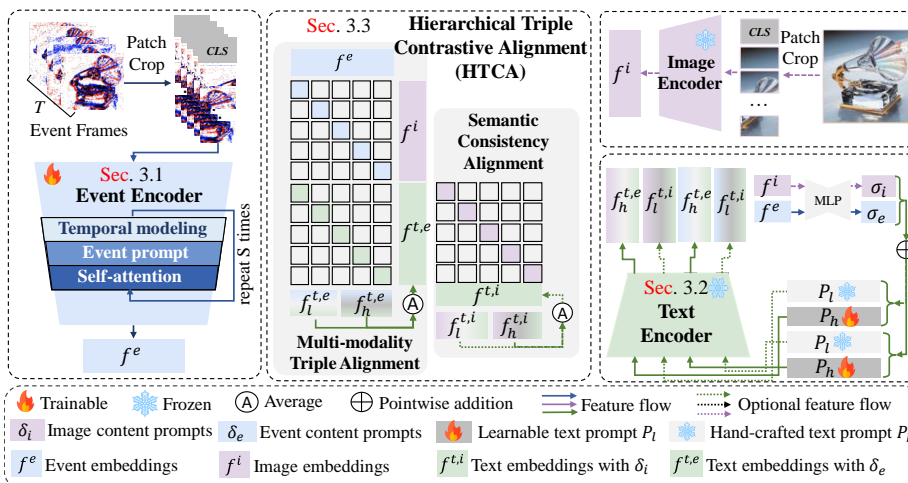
Patch Crop

CLS

$T$

Event Frames

Sec. 3.1

Event Encoder

Temporal modeling

Event prompt

Self-attention

repeat S times

$f^e$

Sec. 3.3

Hierarchical Triple Contrastive Alignment (HTCA)

$f^e$

$f^i$

$f^{t,e}$

$f_l^{t,e}$

$f_h^{t,e}$

A

Multi-modality Triple Alignment

Semantic Consistency Alignment

$f^{t,i}$

$f_l^{t,i}$

$f_h^{t,i}$

A

$f^i$

Image Encoder

CLS

Patch Crop

…

$f_h^{t,e}$ $f_l^{t,i}$ $f_h^{t,e}$ $f_l^{t,i}$

$f^i$

$f^e$

MLP

$\sigma_i$

$\sigma_e$

Sec. 3.2

Text Encoder

$P_l$

$P_h$

$P_l$

$P_h$

Trainable Frozen A Average $\bigoplus$ Pointwise addition Feature flow Optional feature flow

$\delta_i$ Image content prompts $\delta_e$ Event content prompts Learnable text prompt $P_l$ Hand-crafted text prompt $P_h$

$f^e$ Event embeddings $f^i$ Image embeddings $f^{t,i}$ Text embeddings with $\delta_i$ $f^{t,e}$ Text embeddings with $\delta_e$